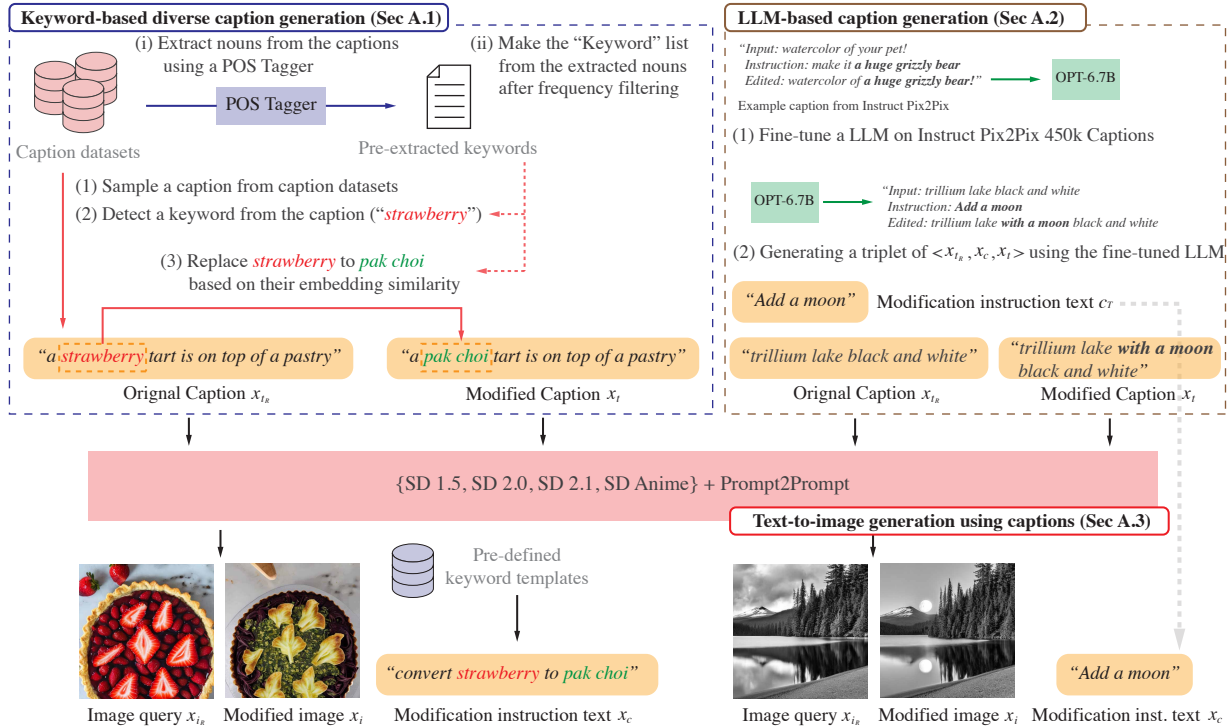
Keyword-based diverse caption generation (Sec A.1)

(i) Extract nouns from the captions using a POS Tagger

(ii) Make the "Keyword" list from the extracted nouns after frequency filtering

POS Tagger

Caption datasets

Pre-extracted keywords

(1) Sample a caption from caption datasets

(2) Detect a keyword from the caption ("strawberry")

(3) Replace strawberry to pak choi based on their embedding similarity

"a strawberry tart is on top of a pastry"

Orignal Caption $x_{t_R}$

"a pak choi tart is on top of a pastry"

Modified Caption $x_t$

LLM-based caption generation (Sec A.2)

"Input: watercolor of your pet!
Instruction: make it a huge grizzly bear
Edited: watercolor of a huge grizzly bear!"

OPT-6.7B

Example caption from Instruct Pix2Pix

(1) Fine-tune a LLM on Instruct Pix2Pix 450k Captions

OPT-6.7B

"Input: trillium lake black and white
Instruction: Add a moon
Edited: trillium lake with a moon black and white

(2) Generating a triplet of $<x_{t_R}, x_c, x_t>$ using the fine-tuned LLM

"Add a moon"

Modification instruction text $c_T$

"trillium lake black and white"

"trillium lake with a moon black and white"

Orignal Caption $x_{t_R}$

Modified Caption $x_t$

{SD 1.5, SD 2.0, SD 2.1, SD Anime} + Prompt2Prompt

Text-to-image generation using captions (Sec A.3)

Pre-defined keyword templates

"convert strawberry to pak choi"

"Add a moon"

Image query $x_{i_R}$

Modified image $x_i$

Modification instruction text $x_c$

Image query $x_{i_R}$

Modified image $x_i$

Modification inst. text $x_c$